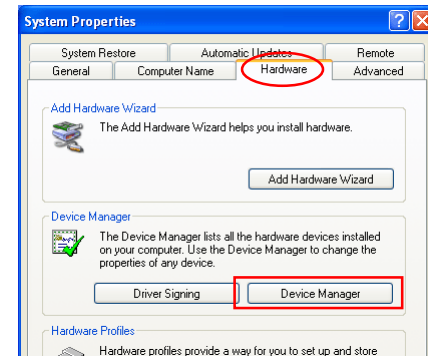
System Properties

System Restore
Automatic Updates
Remote
General
Computer Name
Hardware
Advanced

Add Hardware Wizard
The Add Hardware Wizard helps you install hardware.
Add Hardware Wizard

Device Manager
The Device Manager lists all the hardware devices installed on your computer. Use the Device Manager to change the properties of any device.
Driver Signing
Device Manager

Hardware Profiles
Hardware profiles provide a way for you to set up and store